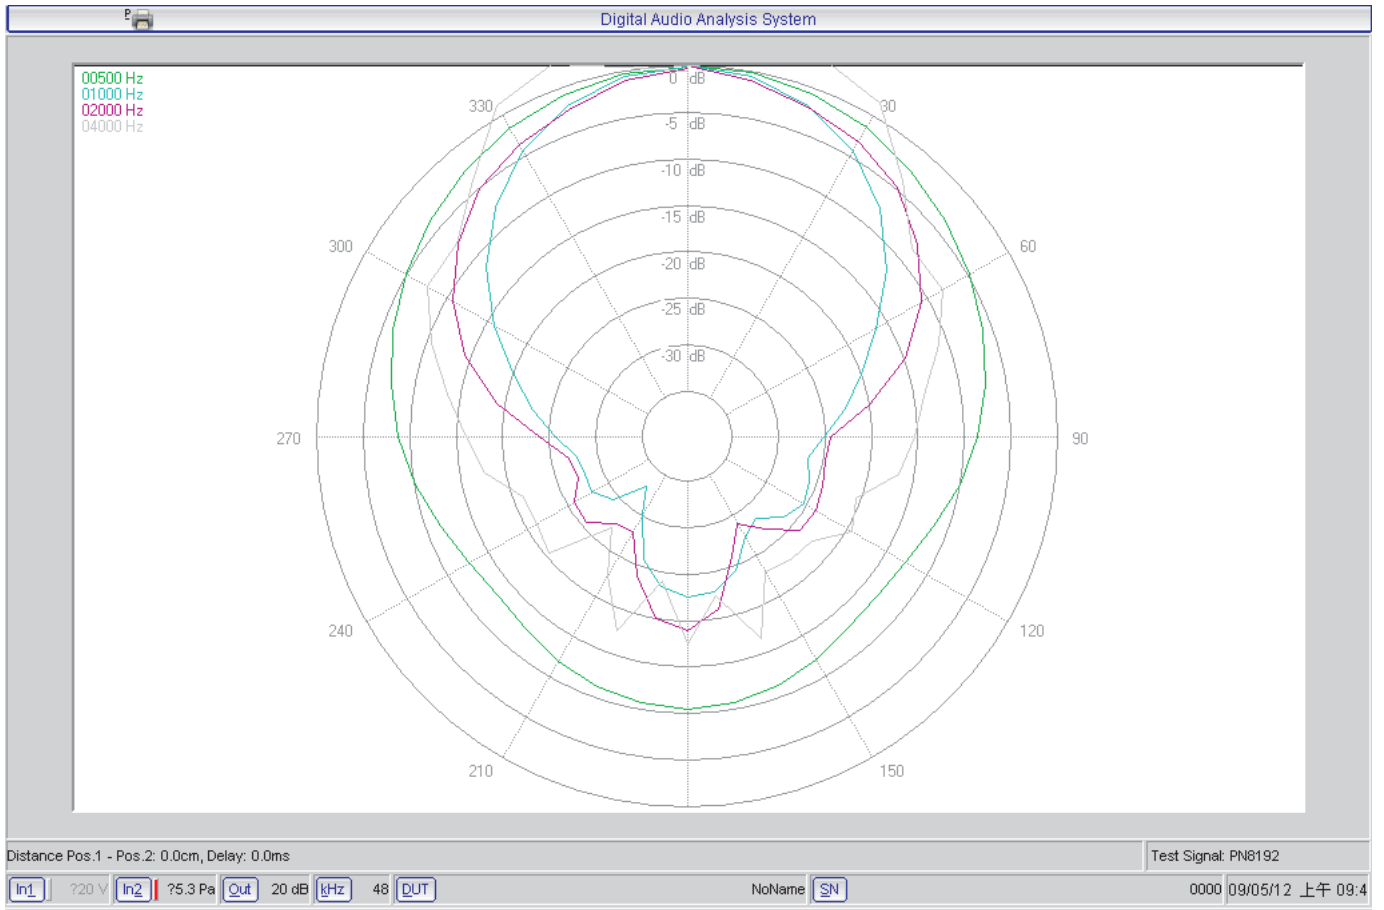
Digital Audio Analysis System

00500 Hz
01000 Hz
02000 Hz
04000 Hz

0 dB
-5 dB
-10 dB
-15 dB
-20 dB
-25 dB
-30 dB

330
30
300
60
270
90
240
120
210
150

Distance Pos.1 - Pos.2: 0.0cm, Delay: 0.0ms
Test Signal: PN8192

In1 ?20 V In2 ?5.3 Pa Out 20 dB kHz 48 DUT NoName SN 0000 09/05/12 上午 09:4